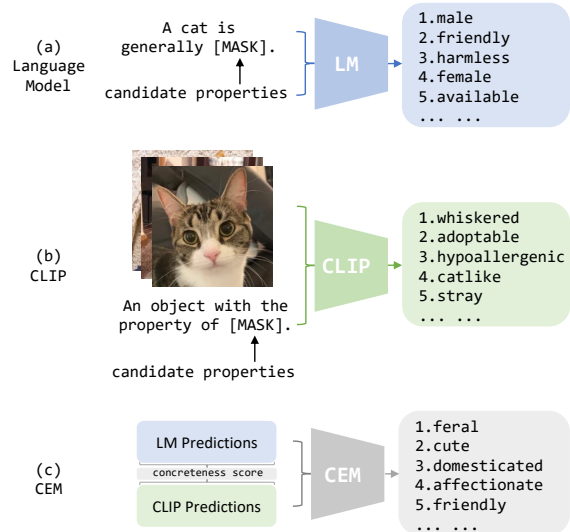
(a)
Language
Model

A cat is generally [MASK].

candidate properties

LM

1.male
2.friendly
3.harmless
4.female
5.available
... ...

(b)
CLIP

An object with the property of [MASK].

candidate properties

CLIP

1.whiskered
2.adoptable
3.hypoallergenic
4.catlike
5.stray
... ...

(c)
CEM

LM Predictions

concreteness score

CLIP Predictions

CEM

1.feral
2.cute
3.domesticated
4.affectionate
5.friendly
... ...